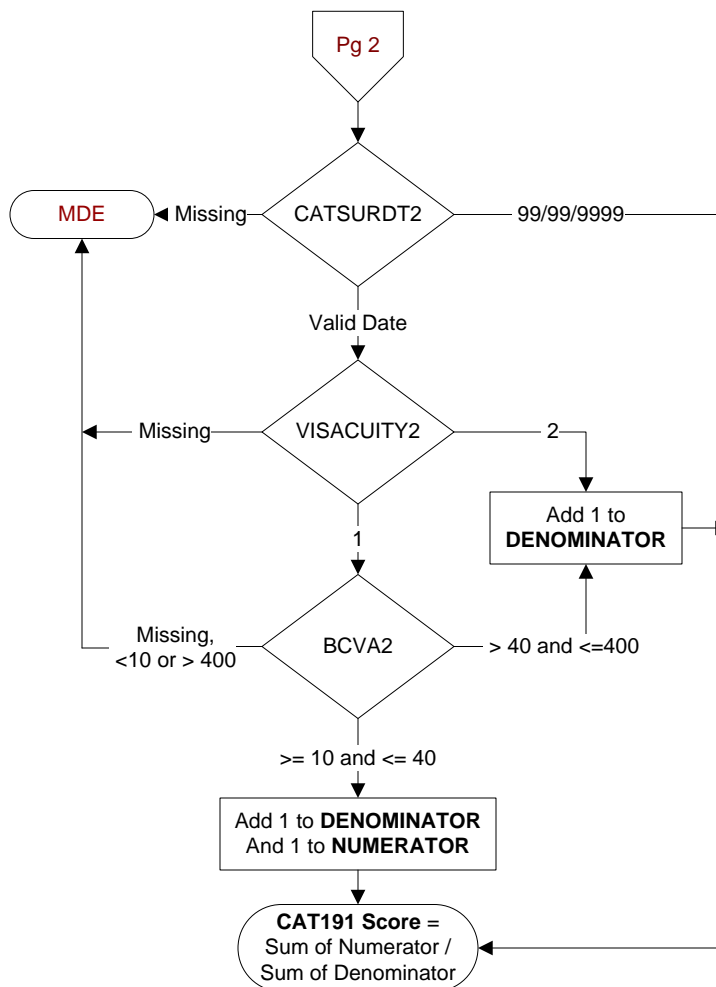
Pg 2

MDE

Missing

CATSURDT2

99/99/9999

Valid Date

Missing

VISACUITY2

2

Add 1 to **DENOMINATOR**

1

Missing, <10 or > 400

BCVA2

> 40 and <=400

>= 10 and <= 40

Add 1 to **DENOMINATOR** And 1 to **NUMERATOR**

**CAT191 Score** = Sum of Numerator / Sum of Denominator